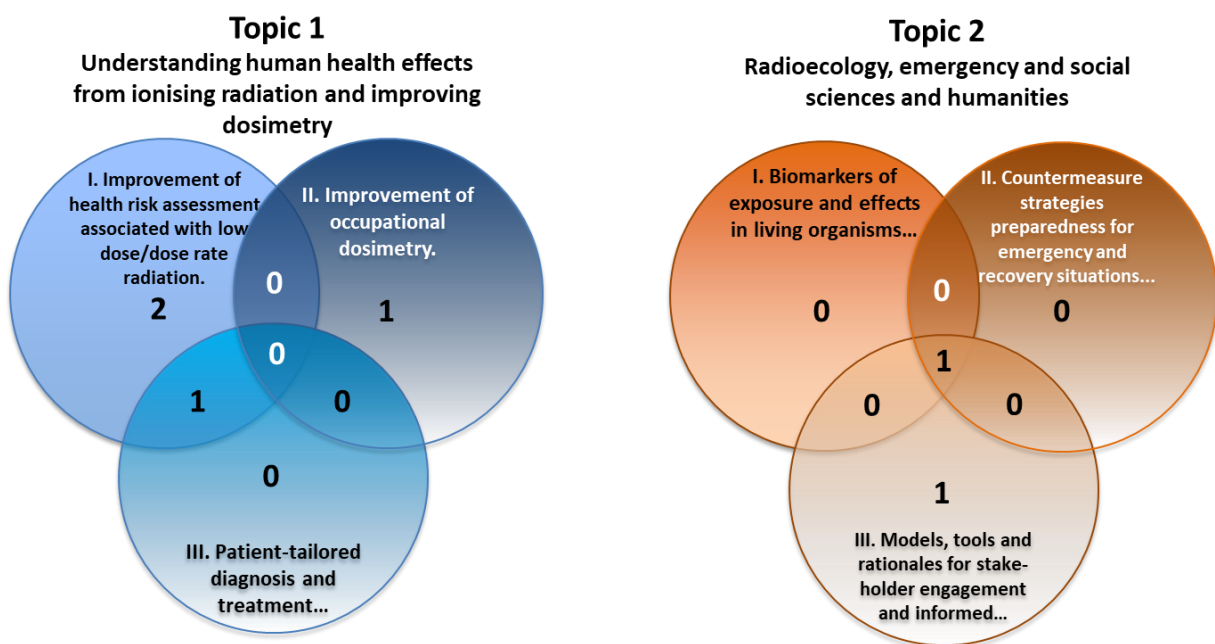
Topic 1
Understanding human health effects from ionising radiation and improving dosimetry

I. Improvement of health risk assessment associated with low dose/dose rate radiation.

II. Improvement of occupational dosimetry.

2

0

1

0

1

0

0

III. Patient-tailored diagnosis and treatment...

Topic 2
Radioecology, emergency and social sciences and humanities

I. Biomarkers of exposure and effects in living organisms...

II. Countermeasure strategies preparedness for emergency and recovery situations...

0

0

0

1

0

0

1

III. Models, tools and rationales for stakeholder engagement and informed...